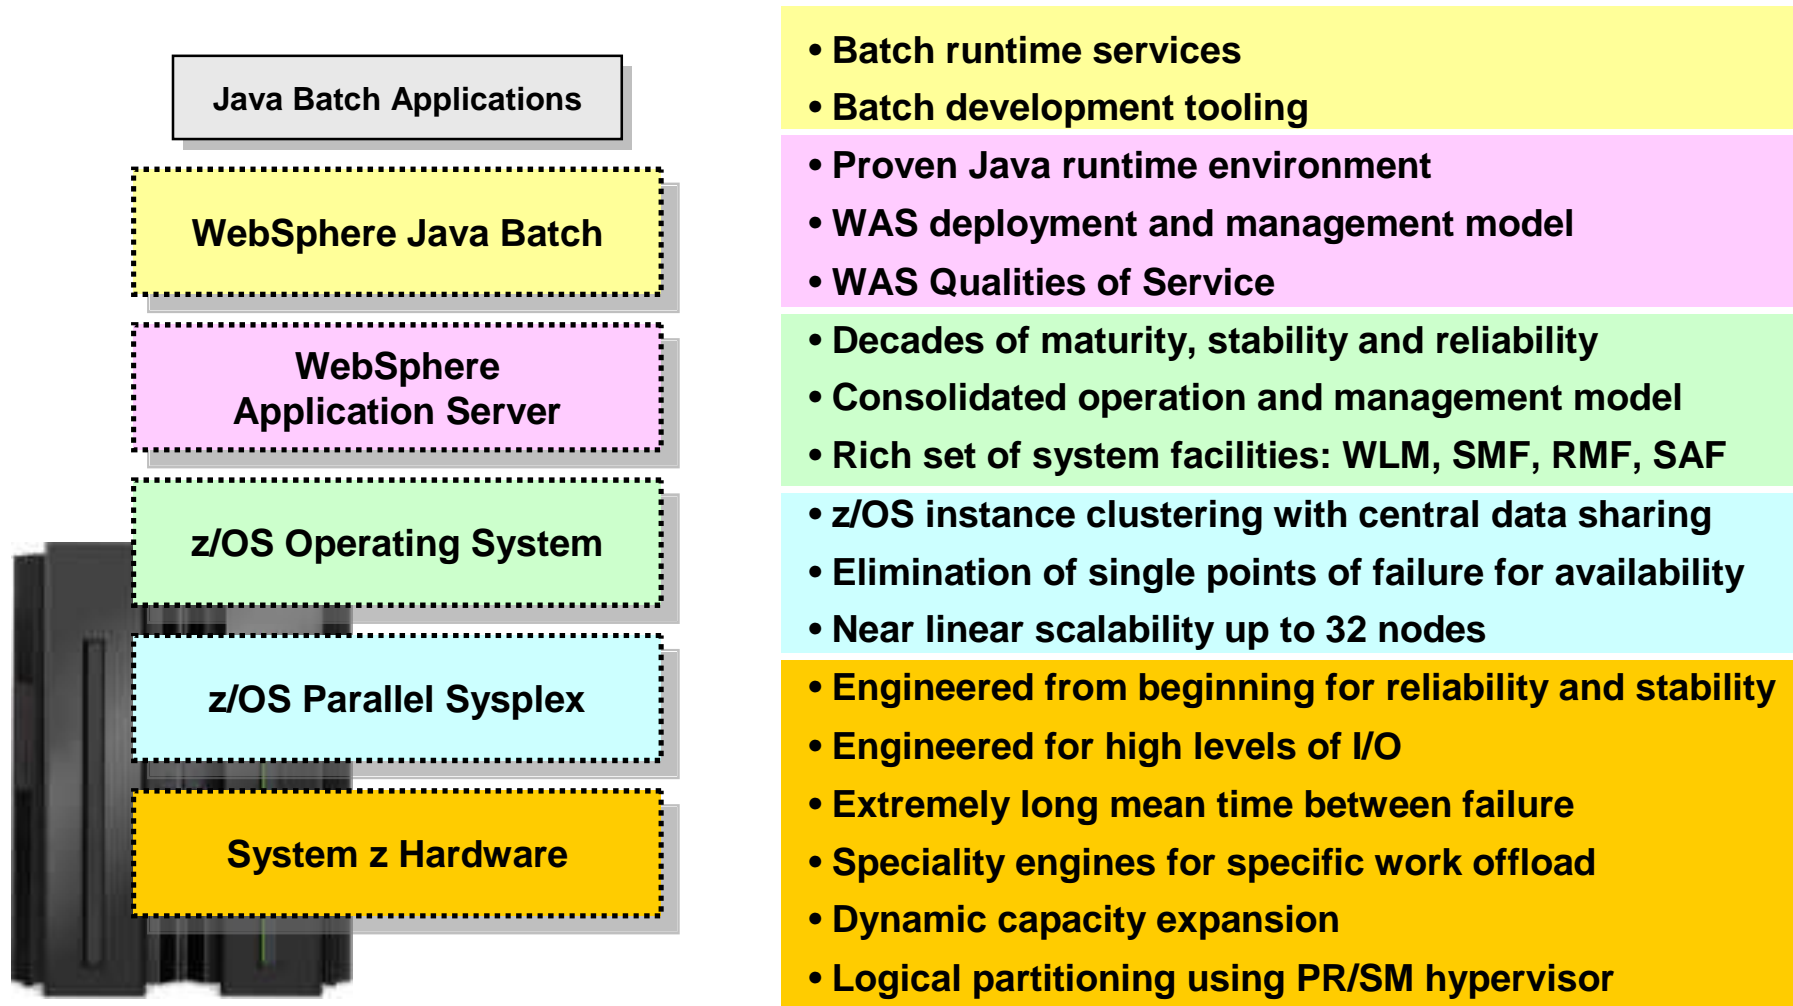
Java Batch Applications

WebSphere Java Batch

WebSphere Application Server

z/OS Operating System

z/OS Parallel Sysplex

System z Hardware

• Batch runtime services
• Batch development tooling

• Proven Java runtime environment
• WAS deployment and management model
• WAS Qualities of Service

• Decades of maturity, stability and reliability
• Consolidated operation and management model
• Rich set of system facilities: WLM, SMF, RMF, SAF

• z/OS instance clustering with central data sharing
• Elimination of single points of failure for availability
• Near linear scalability up to 32 nodes

• Engineered from beginning for reliability and stability
• Engineered for high levels of I/O
• Extremely long mean time between failure
• Speciality engines for specific work offload
• Dynamic capacity expansion
• Logical partitioning using PR/SM hypervisor